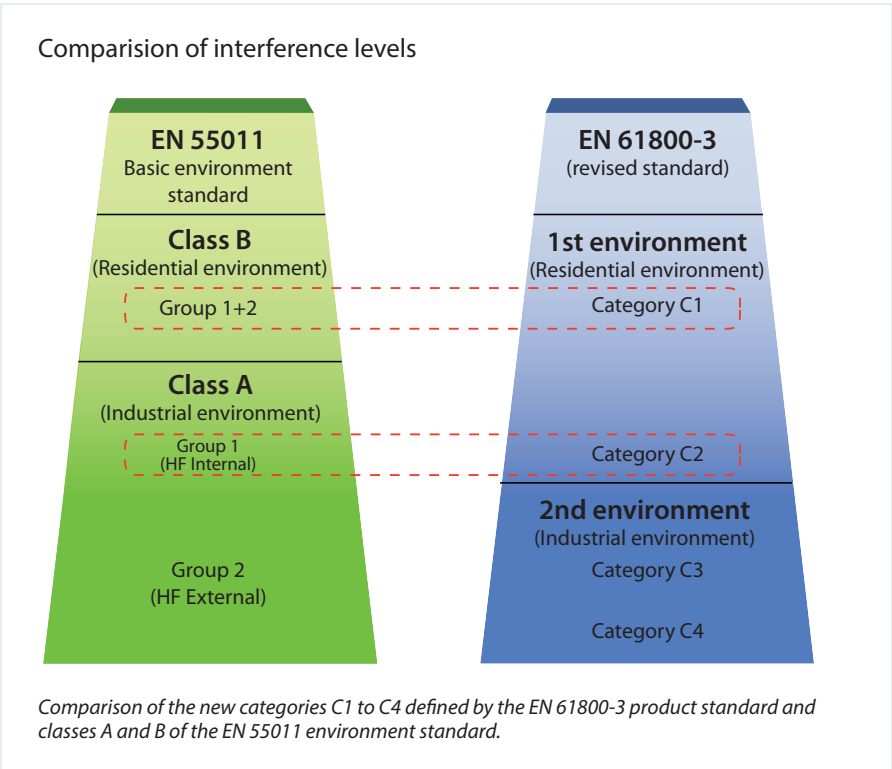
Comparision of interference levels

EN 55011
Basic environment standard

Class B
(Residential environment)

Group 1+2

Class A
(Industrial environment)

Group 1
(HF Internal)

Group 2
(HF External)

EN 61800-3
(revised standard)

1st environment
(Residential environment)

Category C1

Category C2

2nd environment
(Industrial environment)

Category C3

Category C4

Comparison of the new categories C1 to C4 defined by the EN 61800-3 product standard and classes A and B of the EN 55011 environment standard.